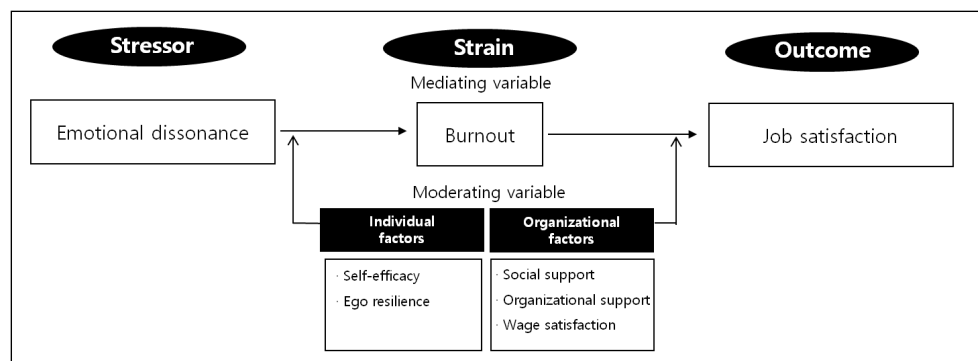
Stressor

Strain

Outcome

Mediating variable

Emotional dissonance

Burnout

Job satisfaction

Moderating variable

Individual factors

Organizational factors

· Self-efficacy
· Ego resilience

· Social support
· Organizational support
· Wage satisfaction